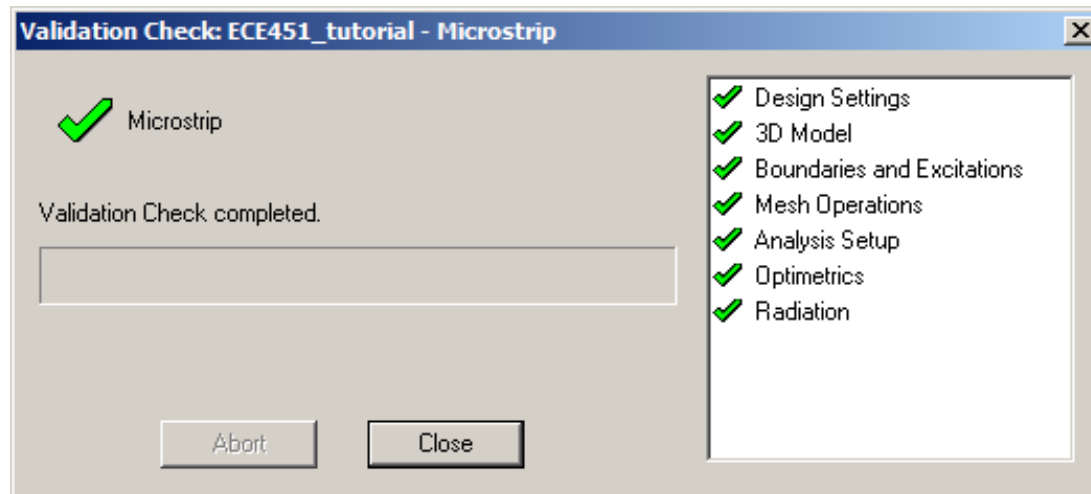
Validation Check: ECE451_tutorial - Microstrip

Microstrip

Validation Check completed.

Abort

Close

Design Settings
3D Model
Boundaries and Excitations
Mesh Operations
Analysis Setup
Optimetrics
Radiation